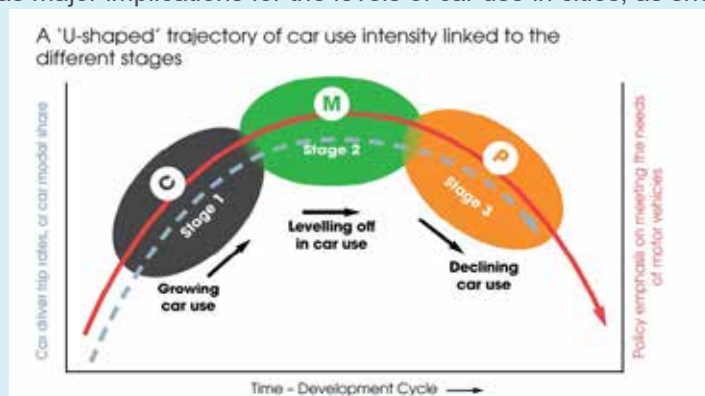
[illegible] major implications for the levels of car use in cities, as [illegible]

A 'U-shaped' trajectory of car use intensity linked to the different stages

Car driver trip rates, or car modal share

C

Stage 1

M

Stage 2

P

Stage 3

Growing car use

Levelling off in car use

Declining car use

Policy emphasis on meeting the needs of motor vehicles

Time - Development Cycle